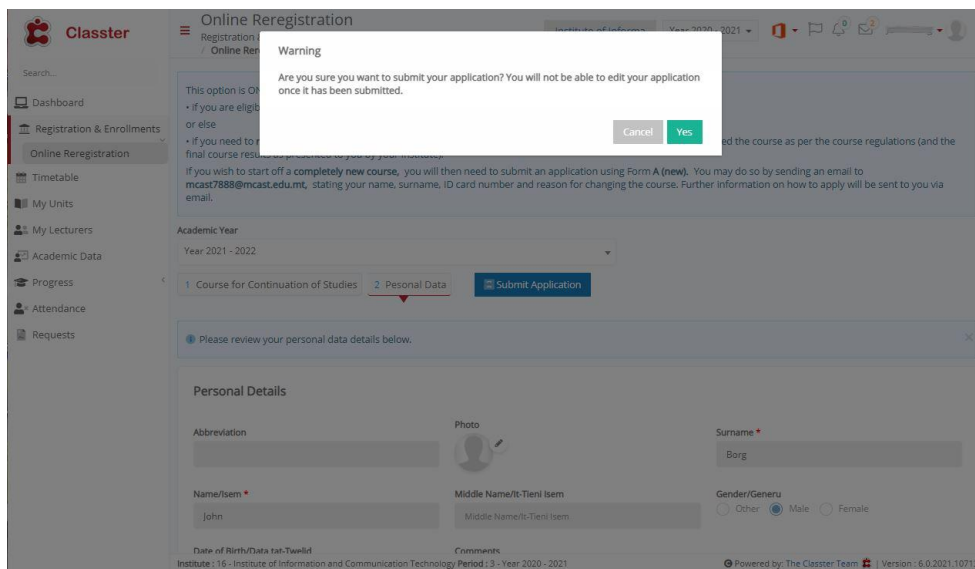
Classter

Online Reregistration
Registration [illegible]
/ Online Re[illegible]

Institute of Informa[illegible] Year 2020 - 2021

Search...
Dashboard
Registration & Enrollments
Online Reregistration
Timetable
My Units
My Lecturers
Academic Data
Progress
Attendance
Requests

Warning
Are you sure you want to submit your application? You will not be able to edit your application once it has been submitted.
Cancel Yes

This option is ON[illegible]
• If you are eligib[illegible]
or else
• If you need to r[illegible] ed the course as per the course regulations (and the final course res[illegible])
If you wish to start off a completely new course, you will then need to submit an application using Form A (new). You may do so by sending an email to mcast7888@mcast.edu.mt, stating your name, surname, ID card number and reason for changing the course. Further information on how to apply will be sent to you via email.

Academic Year
Year 2021 - 2022

1 Course for Continuation of Studies 2 Pesonal Data Submit Application

Please review your personal data details below.

Personal Details

Abbreviation
Photo
Surname *
Borg
Name/Isem *
John
Middle Name/It-Tieni Isem
Middle Name/It-Tieni Isem
Gender/Generu
Other Male Female
Date of Birth/Data tat-Twelid
Comments

Institute : 16 - Institute of Information and Communication Technology Period : 3 - Year 2020 - 2021
Powered by: The Classter Team | Version : 6.0.2021.1071